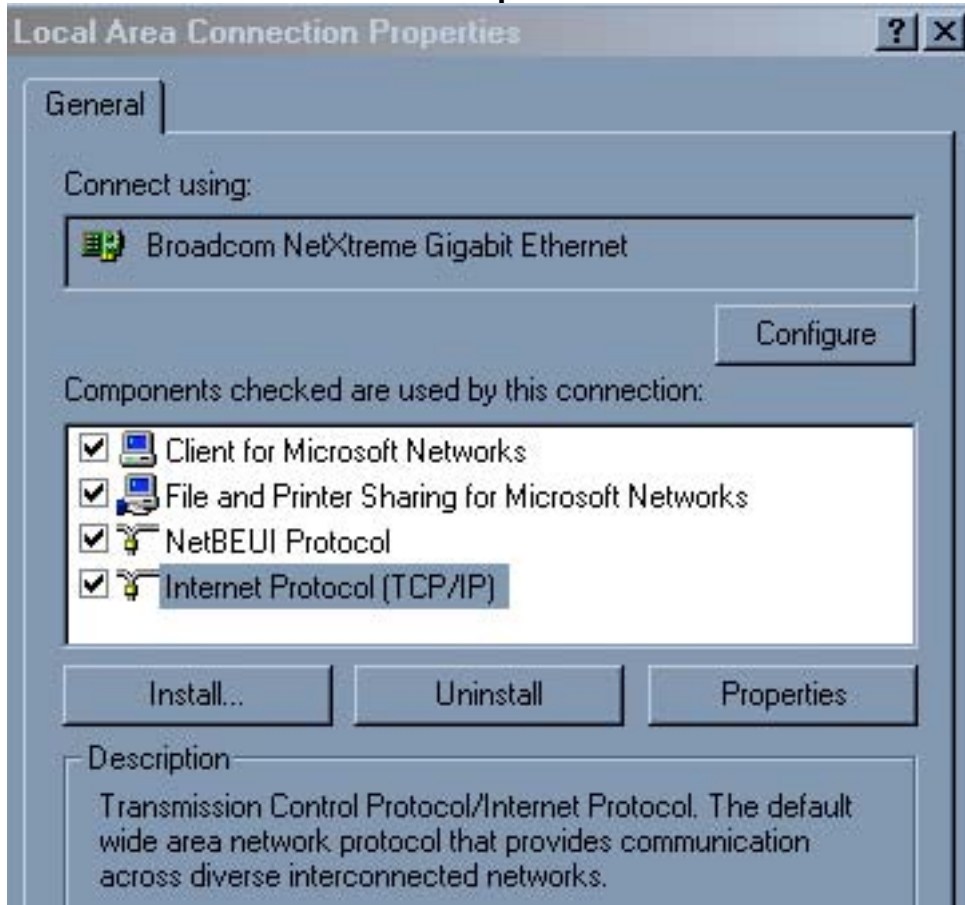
Local Area Connection Properties

?

General

Connect using:

Broadcom NetXtreme Gigabit Ethernet

Configure

Components checked are used by this connection:

Client for Microsoft Networks
File and Printer Sharing for Microsoft Networks
NetBEUI Protocol
Internet Protocol (TCP/IP)

Install...

Uninstall

Properties

Description

Transmission Control Protocol/Internet Protocol. The default wide area network protocol that provides communication across diverse interconnected networks.